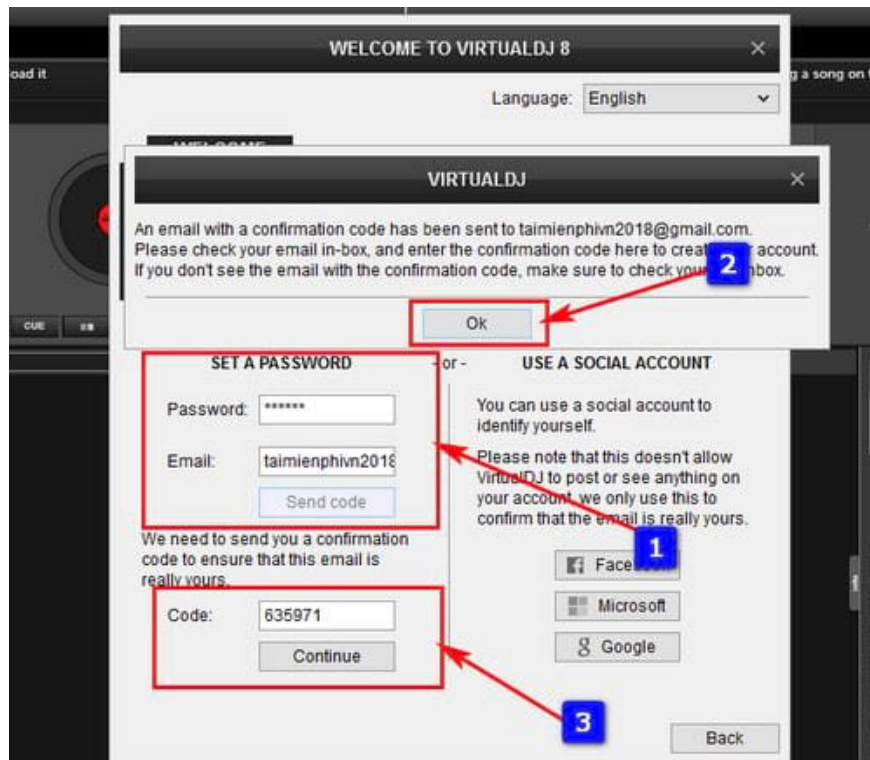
oad it

g a song on t

WELCOME TO VIRTUALDJ 8

Language: English

VIRTUALDJ

An email with a confirmation code has been sent to taimienphivn2018@gmail.com. Please check your email in-box, and enter the confirmation code here to creat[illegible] account. If you don't see the email with the confirmation code, make sure to check you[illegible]nbox.

2

Ok

CUE

SET A PASSWORD

- or -

USE A SOCIAL ACCOUNT

Password: ******

Email: taimienphivn2018

Send code

You can use a social account to identify yourself.

Please note that this doesn't allow VirtualDJ to post or see anything on your account, we only use this to confirm that the email is really yours.

1

We need to send you a confirmation code to ensure that this email is really yours.

Facebook

Microsoft

Google

Code: 635971

Continue

3

Back